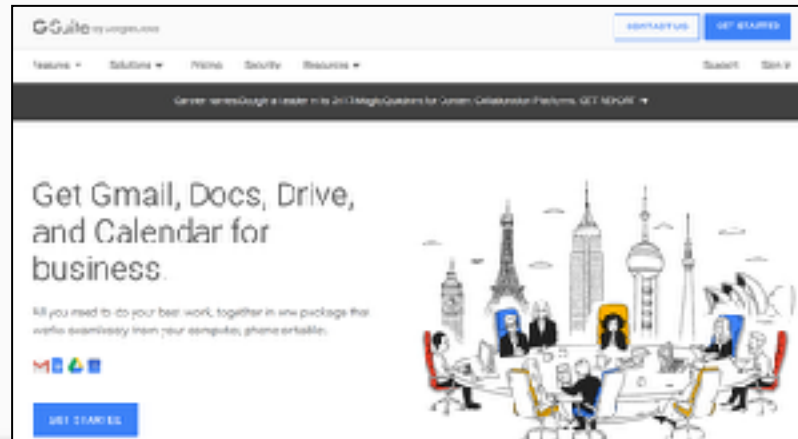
G Suite by Google Cloud

CONTACT US

GET STARTED

Features ▾ Solutions ▾ Pricing Security Resources ▾

Support Sign in

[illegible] GET REPORT ▾

Get Gmail, Docs, Drive, and Calendar for business.

All you need to do your best work, together in one package that works seamlessly from your computer, phone or tablet.

GET STARTED